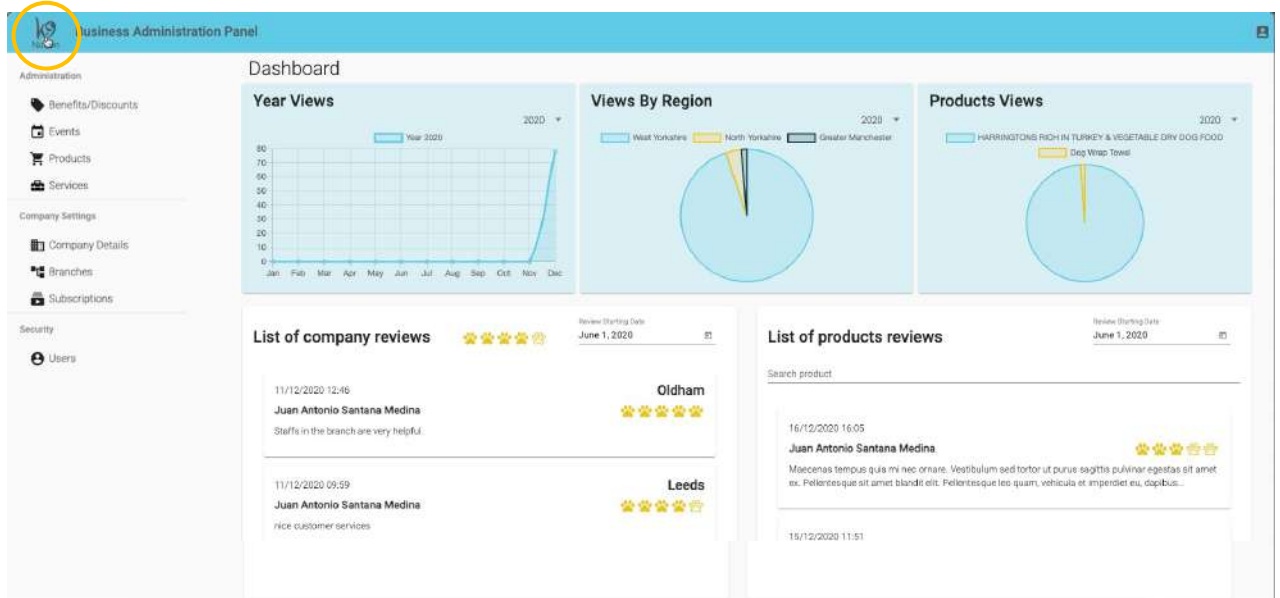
Business Administration Panel

Administration

Benefits/Discounts

Events

Products

Services

Company Settings

Company Details

Branches

Subscriptions

Security

Users

Dashboard

Year Views

2020

Year 2020

80
70
60
50
40
30
20
10
0

Jan Feb Mar Apr May Jun Jul Aug Sep Oct Nov Dec

Views By Region

2020

West Yorkshire North Yorkshire Greater Manchester

Products Views

2020

HARRINGTONS RICH IN TURKEY & VEGETABLE DRY DOG FOOD

Dog Wrap Towel

List of company reviews

Review Starting Date
June 1, 2020

11/12/2020 12:46
Oldham
Juan Antonio Santana Medina
Staffs in the branch are very helpful.

11/12/2020 09:59
Leeds
Juan Antonio Santana Medina
nice customer services

List of products reviews

Review Starting Date
June 1, 2020

Search product

16/12/2020 16:05
Juan Antonio Santana Medina
Maecenas tempus quis mi nec ornare. Vestibulum sed tortor ut purus sagittis pulvinar egestas sit amet ex. Pellentesque sit amet blandit elit. Pellentesque leo quam, vehicula et imperdiet eu, dapibus...

15/12/2020 11:51